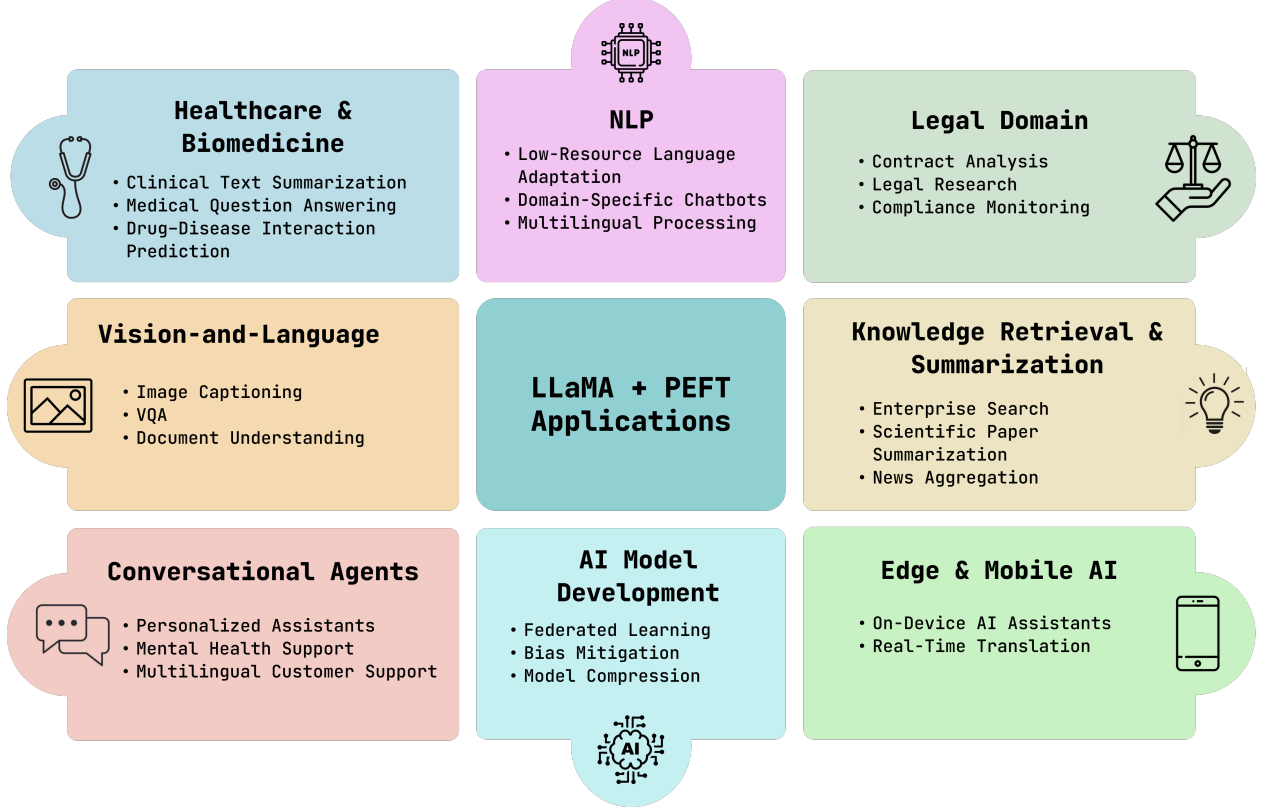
NLP

Healthcare & Biomedicine

• Clinical Text Summarization
• Medical Question Answering
• Drug-Disease Interaction Prediction

NLP

• Low-Resource Language Adaptation
• Domain-Specific Chatbots
• Multilingual Processing

Legal Domain

• Contract Analysis
• Legal Research
• Compliance Monitoring

Vision-and-Language

• Image Captioning
• VQA
• Document Understanding

LLaMA + PEFT Applications

Knowledge Retrieval & Summarization

• Enterprise Search
• Scientific Paper Summarization
• News Aggregation

Conversational Agents

• Personalized Assistants
• Mental Health Support
• Multilingual Customer Support

AI Model Development

• Federated Learning
• Bias Mitigation
• Model Compression

AI

Edge & Mobile AI

• On-Device AI Assistants
• Real-Time Translation